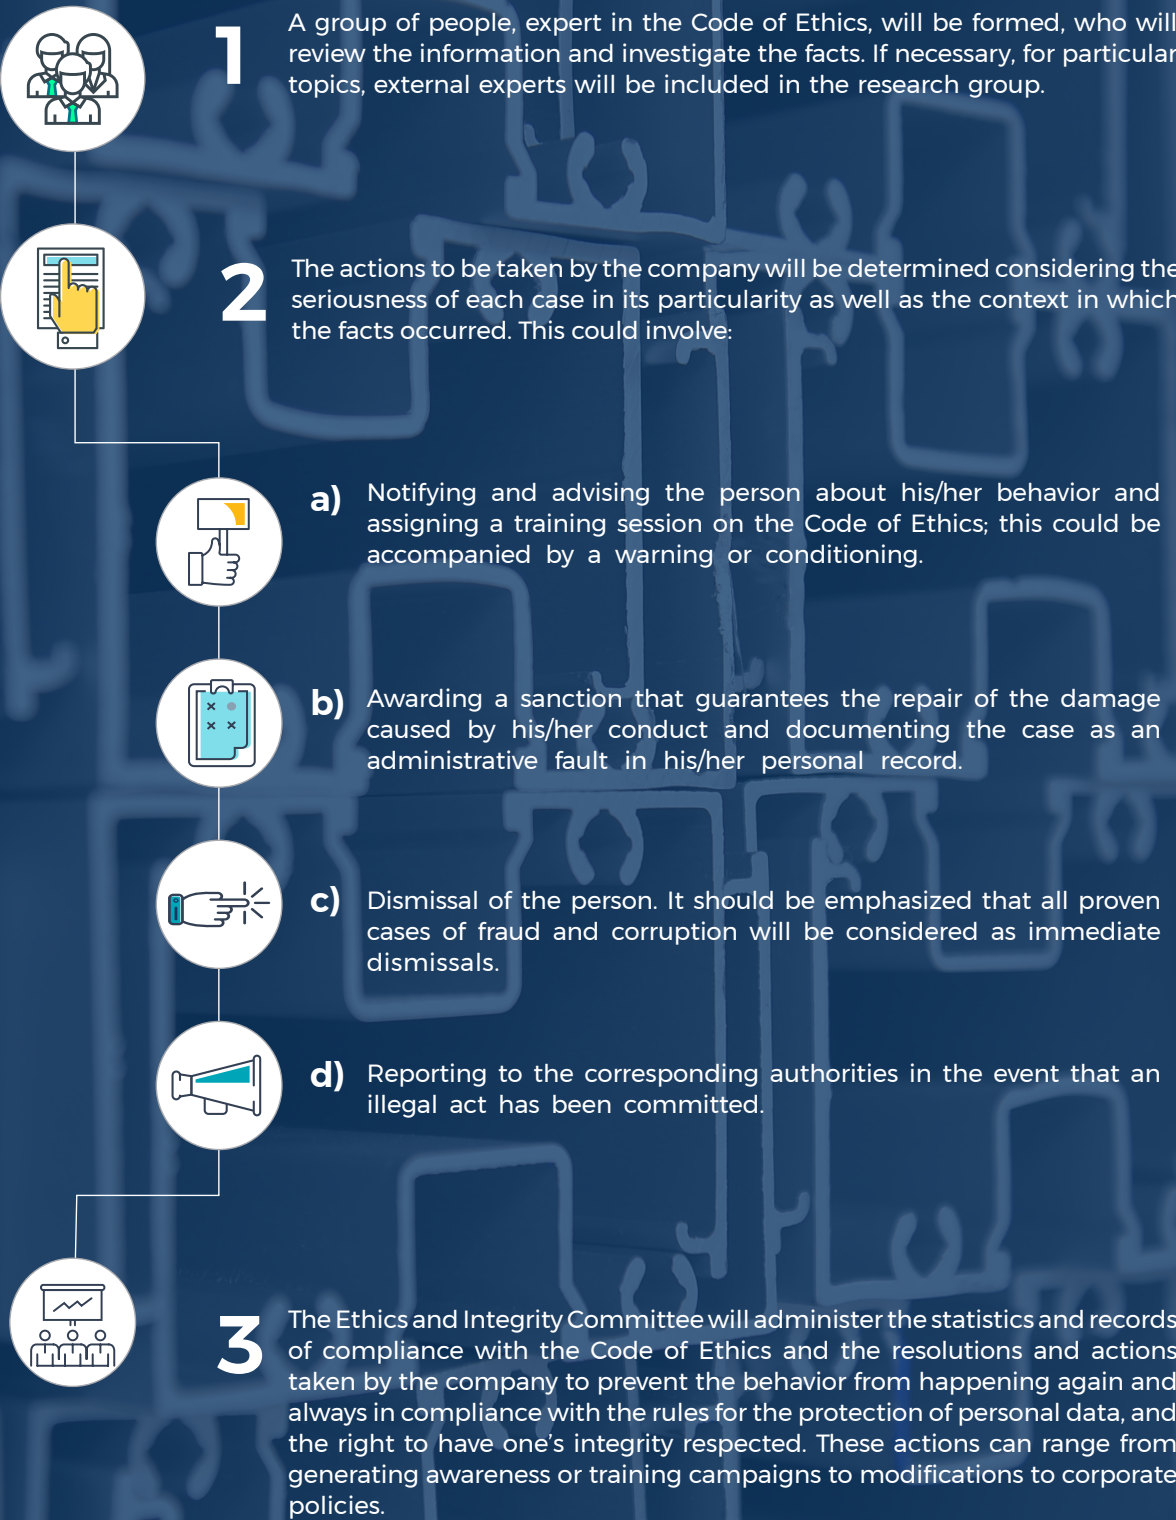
1

A group of people, expert in the Code of Ethics, will be formed, who will review the information and investigate the facts. If necessary, for particular topics, external experts will be included in the research group.

2

The actions to be taken by the company will be determined considering the seriousness of each case in its particularity as well as the context in which the facts occurred. This could involve:

a) Notifying and advising the person about his/her behavior and assigning a training session on the Code of Ethics; this could be accompanied by a warning or conditioning.

b) Awarding a sanction that guarantees the repair of the damage caused by his/her conduct and documenting the case as an administrative fault in his/her personal record.

c) Dismissal of the person. It should be emphasized that all proven cases of fraud and corruption will be considered as immediate dismissals.

d) Reporting to the corresponding authorities in the event that an illegal act has been committed.

3

The Ethics and Integrity Committee will administer the statistics and records of compliance with the Code of Ethics and the resolutions and actions taken by the company to prevent the behavior from happening again and always in compliance with the rules for the protection of personal data, and the right to have one's integrity respected. These actions can range from generating awareness or training campaigns to modifications to corporate policies.